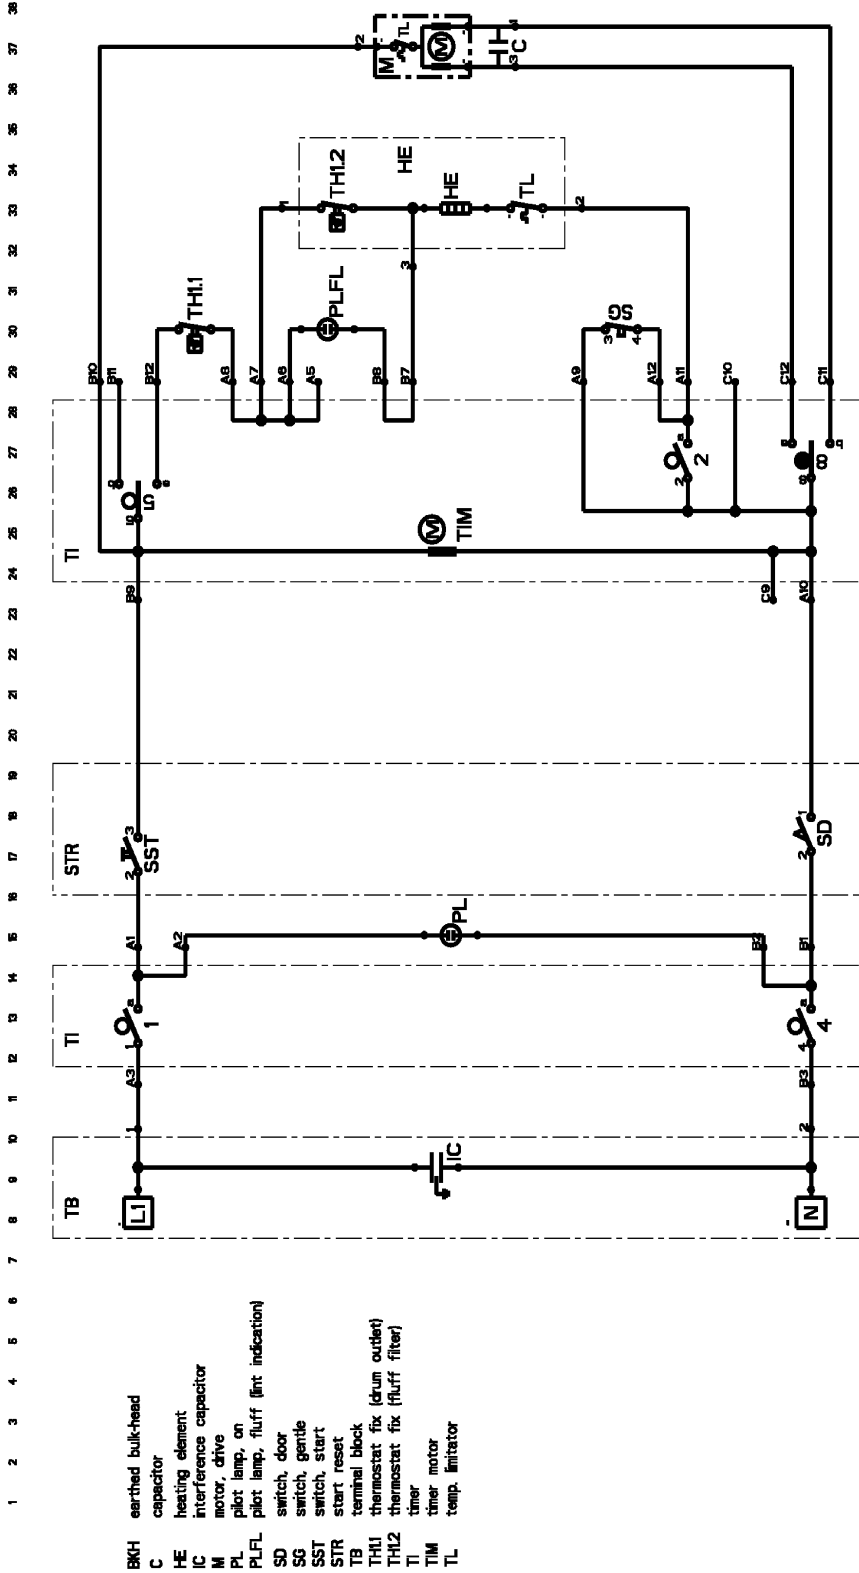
BKH earthed bulk-head
C capacitor
HE heating element
IC interference capacitor
M motor, drive
PL pilot lamp, on
PLFL pilot lamp, fluff (lint indication)
SD switch, door
SG switch, gentle
SST switch, start
STR start reset
TB terminal block
TH1.1 thermostat fix (drum outlet)
TH1.2 thermostat fix (fluff filter)
TI timer
TIM timer motor
TL temp. limitator

1 2 3 4 5 6 7 8 9 10 11 12 13 14 15 16 17 18 19 20 21 22 23 24 25 26 27 28 29 30 31 32 33 34 35 36 37 38

TB
L1
N
IC
TI
1
4
A3
B3
A1
A2
B2
B1
PL
STR
SST
SD
B9
C9
A10
TI
TIM
10
11
12
8
6
2
3
5
B10
B11
B12
A8
A7
A6
A5
B8
B7
A9
A12
A11
C10
C12
C11
TH1.1
PLFL
SG
HE
TH1.2
HE
TL
M
TL
M
C
1
2
3
4